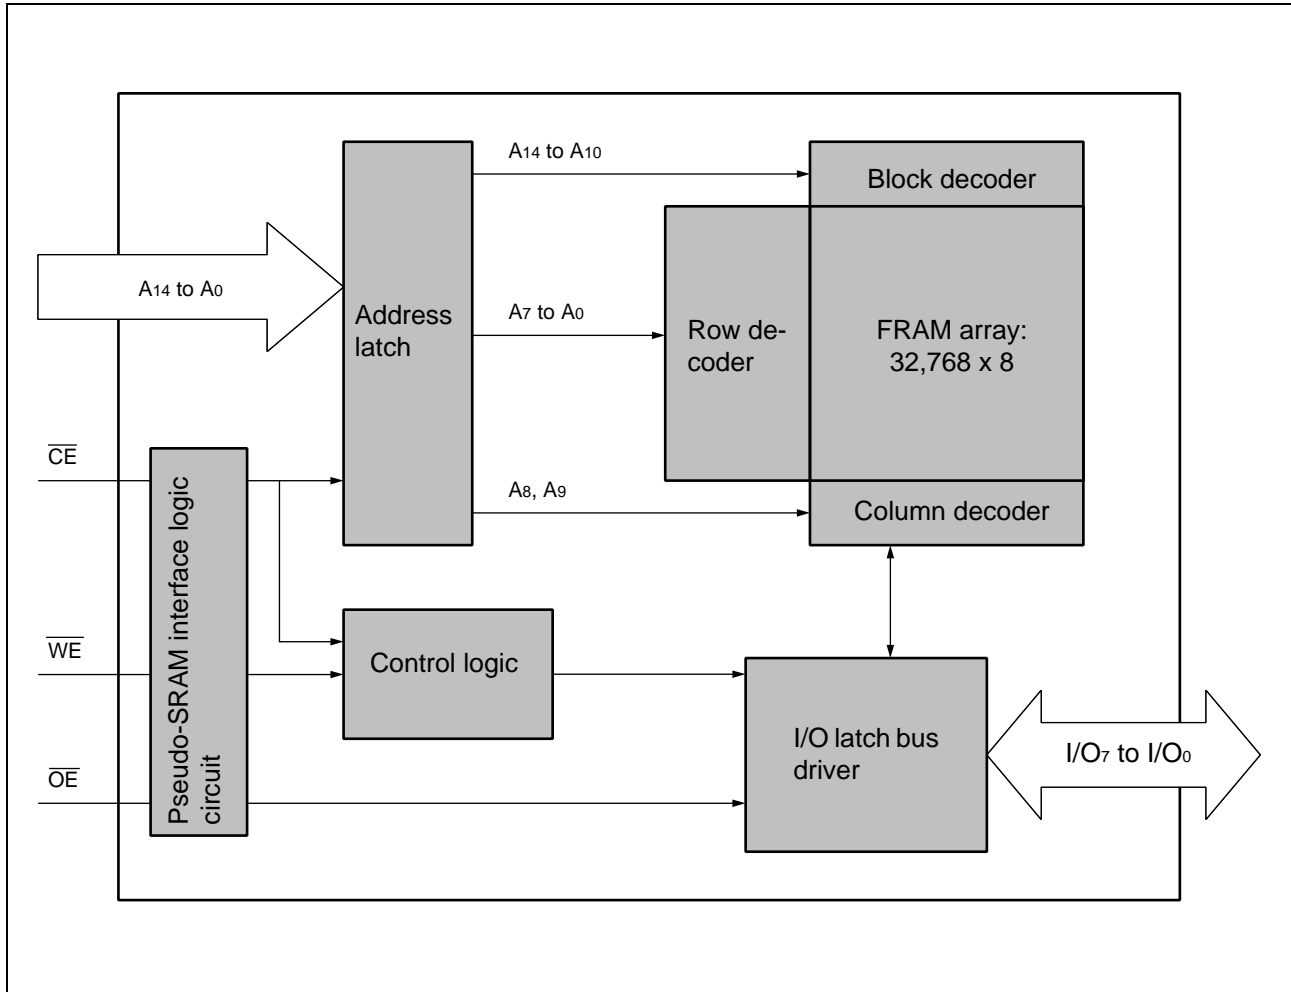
$A_{14}$ to $A_{10}$

Block decoder

$A_{14}$ to $A_0$

Address latch

$A_7$ to $A_0$

Row decoder

FRAM array: 32,768 x 8

$\overline{CE}$

$A_8$, $A_9$

Column decoder

Pseudo-SRAM interface logic circuit

$\overline{WE}$

Control logic

I/O latch bus driver

$I/O_7$ to $I/O_0$

$\overline{OE}$